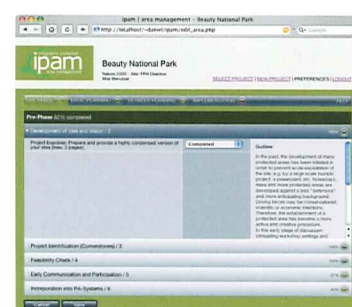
ipam | area management - Beauty National Park

http://localhost/~daniel/ipam/edit_area.php

Google

ipam

Beauty National Park

SELECT PROJECT | NEW PROJECT | PREFERENCES | LOGOUT

Pre-Phase 32% completed

Development of idea and vision / 3

Project Exposé: Prepare and provide a highly condensed version of your idea (max. 2 pages).

Completed

Guides

In the past, the development of many protected areas has been initiated in order to prevent an exploitation of the site, e.g. by a large scale touristic project, a powerplant, etc. Nowadays, more and more protected areas are developed against a less "defensive" and more anticipating background. Driving forces may be conservational, scientific or economic intentions. Therefore, the establishment of a protected area has become a more active and creative procession. In the early stage of discussion (visualizing workshop) settings and

Project Identification (Cornerstones) / 3

Feasibility Check / 4

Early Communication and Participation / 5

Incorporation into PA-Systems / 6

Cancel Save